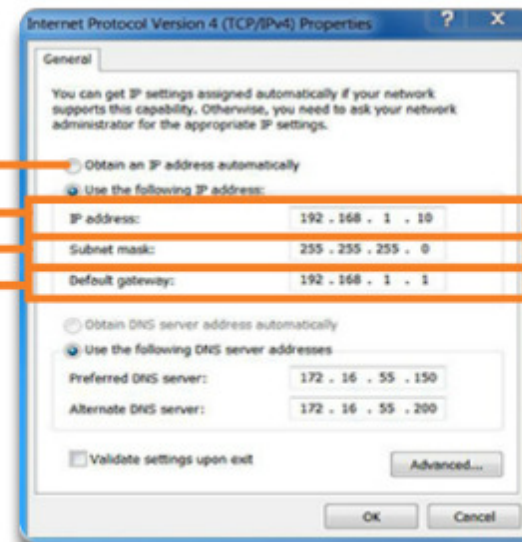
Internet Protocol Version 4 (TCP/IPv4) Properties ? X

General

You can get IP settings assigned automatically if your network supports this capability. Otherwise, you need to ask your network administrator for the appropriate IP settings.

Obtain an IP address automatically

Use the following IP address:

IP address: 192 . 168 . 1 . 10

Subnet mask: 255 . 255 . 255 . 0

Default gateway: 192 . 168 . 1 . 1

Obtain DNS server address automatically

Use the following DNS server addresses

Preferred DNS server: 172 . 16 . 55 . 150

Alternate DNS server: 172 . 16 . 55 . 200

Validate settings upon exit

Advanced...

OK

Cancel